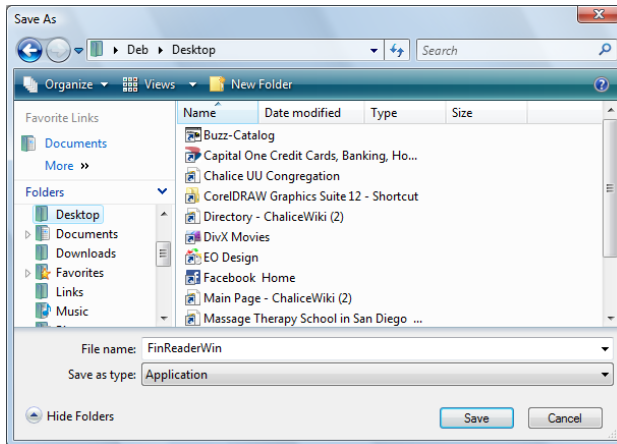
Save As

Deb ▸ Desktop

Search

Organize ▾ Views ▾ New Folder

Favorite Links

Documents

More »

Folders

Desktop

Documents

Downloads

Favorites

Links

Music

| Name | Date modified | Type | Size |
|---|---|---|---|
| Buzz-Catalog | | | |
| Capital One Credit Cards, Banking, Ho... | | | |
| Chalice UU Congregation | | | |
| CorelDRAW Graphics Suite 12 - Shortcut | | | |
| Directory - ChaliceWiki (2) | | | |
| DivX Movies | | | |
| EO Design | | | |
| Facebook Home | | | |
| Main Page - ChaliceWiki (2) | | | |
| Massage Therapy School in San Diego ... | | | |

File name: FinReaderWin

Save as type: Application

Hide Folders

Save

Cancel